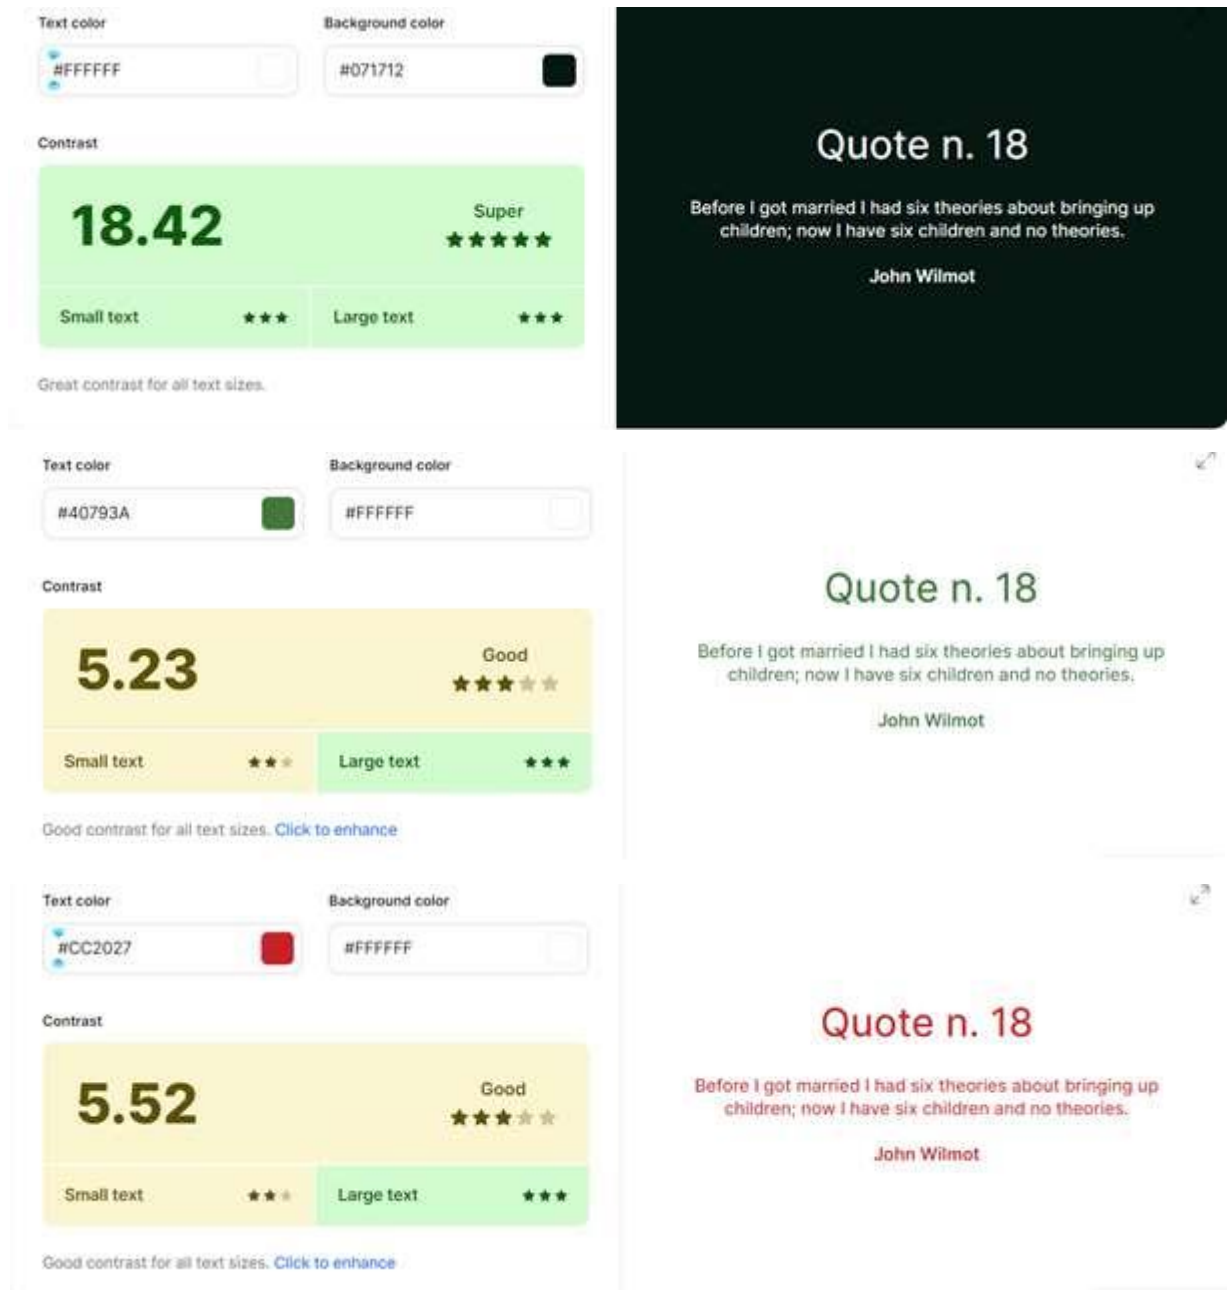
Text color

#FFFFFF

Background color

#071712

Contrast

18.42

Super
★★★★★

Small text ★★★

Large text ★★★

Great contrast for all text sizes.

Quote n. 18

Before I got married I had six theories about bringing up children; now I have six children and no theories.

John Wilmot

Text color

#40793A

Background color

#FFFFFF

Contrast

5.23

Good
★★★★★

Small text ★★★

Large text ★★★

Good contrast for all text sizes. Click to enhance

Quote n. 18

Before I got married I had six theories about bringing up children; now I have six children and no theories.

John Wilmot

Text color

#CC2027

Background color

#FFFFFF

Contrast

5.52

Good
★★★★★

Small text ★★★

Large text ★★★

Good contrast for all text sizes. Click to enhance

Quote n. 18

Before I got married I had six theories about bringing up children; now I have six children and no theories.

John Wilmot